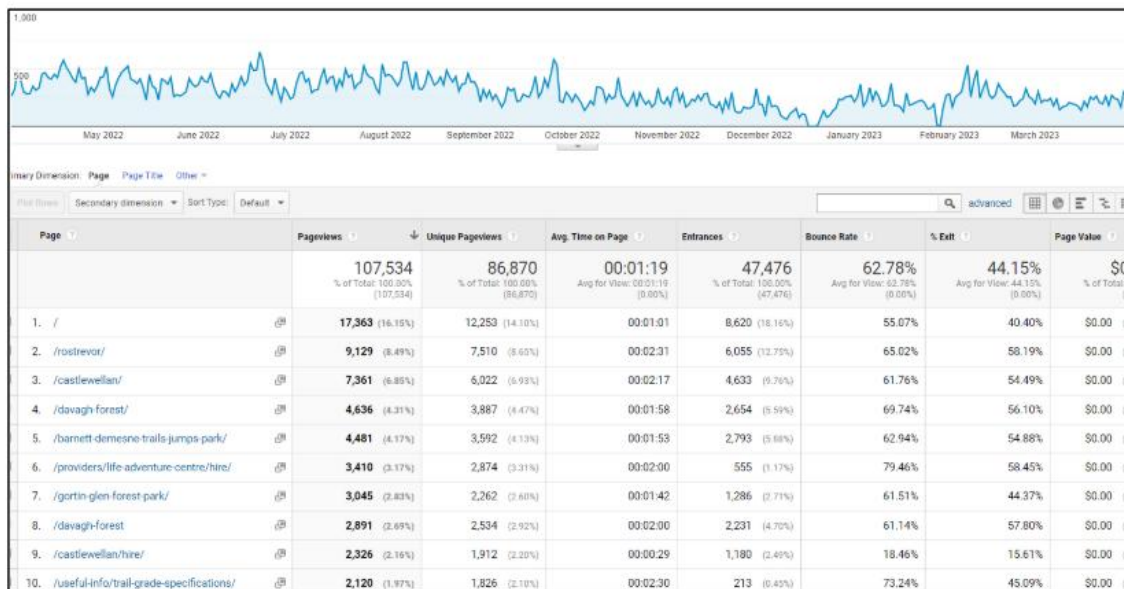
1,000

500

May 2022 June 2022 July 2022 August 2022 September 2022 October 2022 November 2022 December 2022 January 2023 February 2023 March 2023

imary Dimension: Page Page Title Other

Plot Rows Secondary dimension Sort Type: Default

advanced

| Page | Pageviews | Unique Pageviews | Avg. Time on Page | Entrances | Bounce Rate | % Exit | Page Value |
|---|---|---|---|---|---|---|---|
| | 107,534 % of Total: 100.00% (107,534) | 86,870 % of Total: 100.00% (86,870) | 00:01:19 Avg for View: 00:01:19 (0.00%) | 47,476 % of Total: 100.00% (47,476) | 62.78% Avg for View: 62.78% (0.00%) | 44.15% Avg for View: 44.15% (0.00%) | $0 % of Total |
| 1. / | 17,363 (16.15%) | 12,253 (14.10%) | 00:01:01 | 8,620 (18.16%) | 55.07% | 40.40% | $0.00 |
| 2. /rostrevor/ | 9,129 (8.49%) | 7,510 (8.65%) | 00:02:31 | 6,055 (12.75%) | 65.02% | 58.19% | $0.00 |
| 3. /castlewellan/ | 7,361 (6.85%) | 6,022 (6.93%) | 00:02:17 | 4,633 (9.76%) | 61.76% | 54.49% | $0.00 |
| 4. /davagh-forest/ | 4,636 (4.31%) | 3,887 (4.47%) | 00:01:58 | 2,654 (5.59%) | 69.74% | 56.10% | $0.00 |
| 5. /barnett-demesne-trails-jumps-park/ | 4,481 (4.17%) | 3,592 (4.13%) | 00:01:53 | 2,793 (5.88%) | 62.94% | 54.88% | $0.00 |
| 6. /providers/life-adventure-centre/hire/ | 3,410 (3.17%) | 2,874 (3.31%) | 00:02:00 | 555 (1.17%) | 79.46% | 58.45% | $0.00 |
| 7. /gortin-glen-forest-park/ | 3,045 (2.83%) | 2,262 (2.60%) | 00:01:42 | 1,286 (2.71%) | 61.51% | 44.37% | $0.00 |
| 8. /davagh-forest | 2,891 (2.69%) | 2,534 (2.92%) | 00:02:00 | 2,231 (4.70%) | 61.14% | 57.80% | $0.00 |
| 9. /castlewellan/hire/ | 2,326 (2.16%) | 1,912 (2.20%) | 00:00:29 | 1,180 (2.49%) | 18.46% | 15.61% | $0.00 |
| 10. /useful-info/trail-grade-specifications/ | 2,120 (1.97%) | 1,826 (2.10%) | 00:02:30 | 213 (0.45%) | 73.24% | 45.09% | $0.00 |